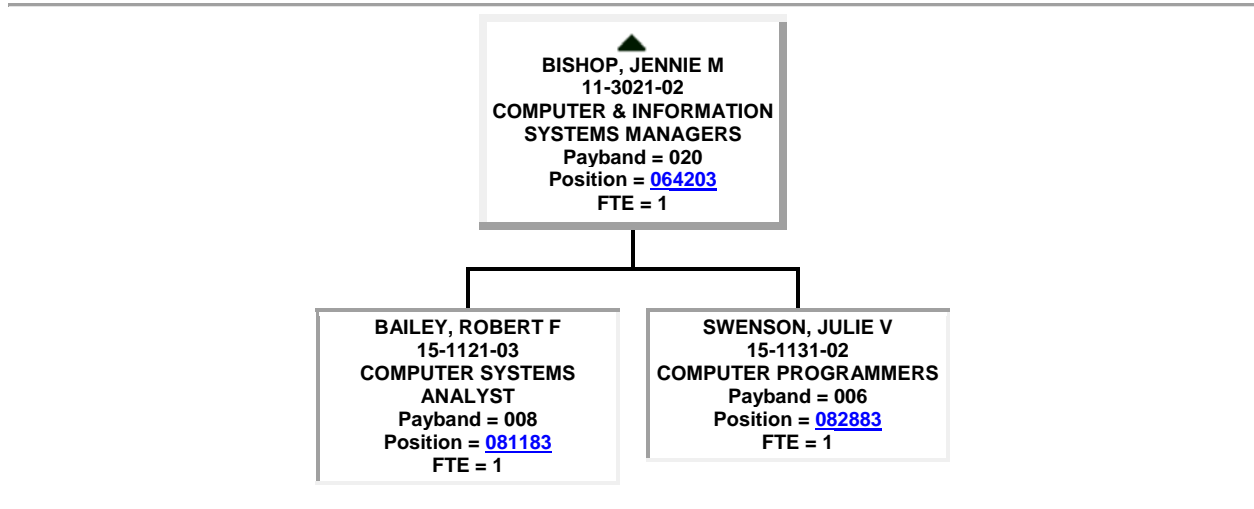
BISHOP, JENNIE M
11-3021-02
COMPUTER & INFORMATION SYSTEMS MANAGERS
Payband = 020
Position = 064203
FTE = 1

BAILEY, ROBERT F
15-1121-03
COMPUTER SYSTEMS ANALYST
Payband = 008
Position = 081183
FTE = 1

SWENSON, JULIE V
15-1131-02
COMPUTER PROGRAMMERS
Payband = 006
Position = 082883
FTE = 1